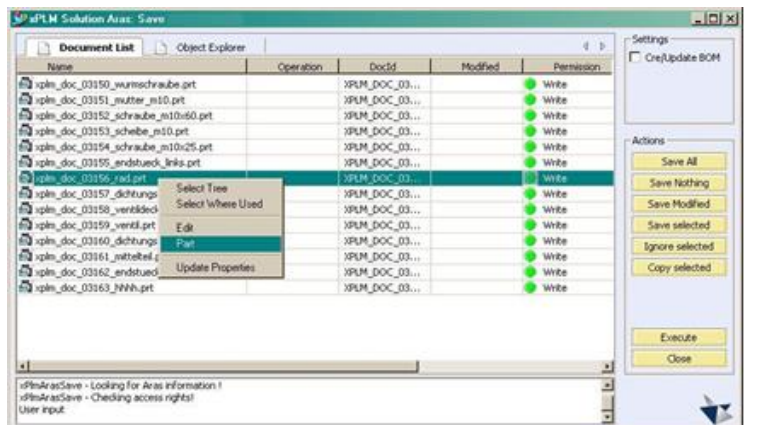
xPLM Solution Aras: Save

Document List | Object Explorer

| Name | Operation | DocId | Modified | Permission |
|---|---|---|---|---|
| xplm_doc_03150_wurmschraube.prt | | XPLM_DOC_03... | | Write |
| xplm_doc_03151_mutter_m10.prt | | XPLM_DOC_03... | | Write |
| xplm_doc_03152_schraube_m10x60.prt | | XPLM_DOC_03... | | Write |
| xplm_doc_03153_scheibe_m10.prt | | XPLM_DOC_03... | | Write |
| xplm_doc_03154_schraube_m10x25.prt | | XPLM_DOC_03... | | Write |
| xplm_doc_03155_endstueck_links.prt | | XPLM_DOC_03... | | Write |
| xplm_doc_03156_rad.prt | | XPLM_DOC_03... | | Write |
| xplm_doc_03157_dichtungs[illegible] | | XPLM_DOC_03... | | Write |
| xplm_doc_03158_ventildeck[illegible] | | XPLM_DOC_03... | | Write |
| xplm_doc_03159_ventil.prt | | XPLM_DOC_03... | | Write |
| xplm_doc_03160_dichtungs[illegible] | | XPLM_DOC_03... | | Write |
| xplm_doc_03161_mittelteil.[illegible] | | XPLM_DOC_03... | | Write |
| xplm_doc_03162_endstueck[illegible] | | XPLM_DOC_03... | | Write |
| xplm_doc_03163_hhhh.prt | | XPLM_DOC_03... | | Write |

Select Tree
Select Where Used
Edit
Part
Update Properties

Settings
Cre/Update BOM

Actions
Save All
Save Nothing
Save Modified
Save selected
Ignore selected
Copy selected

Execute
Close

xPlmArasSave - Looking for Aras information !
xPlmArasSave - Checking access rights!
User input